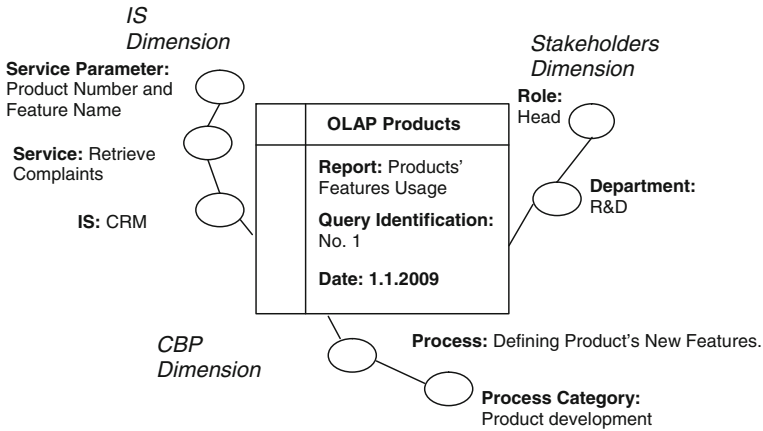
IS Dimension

Service Parameter: Product Number and Feature Name

Service: Retrieve Complaints

IS: CRM

OLAP Products

Report: Products' Features Usage

Query Identification: No. 1

Date: 1.1.2009

Stakeholders Dimension

Role: Head

Department: R&D

CBP Dimension

Process: Defining Product's New Features.

Process Category: Product development